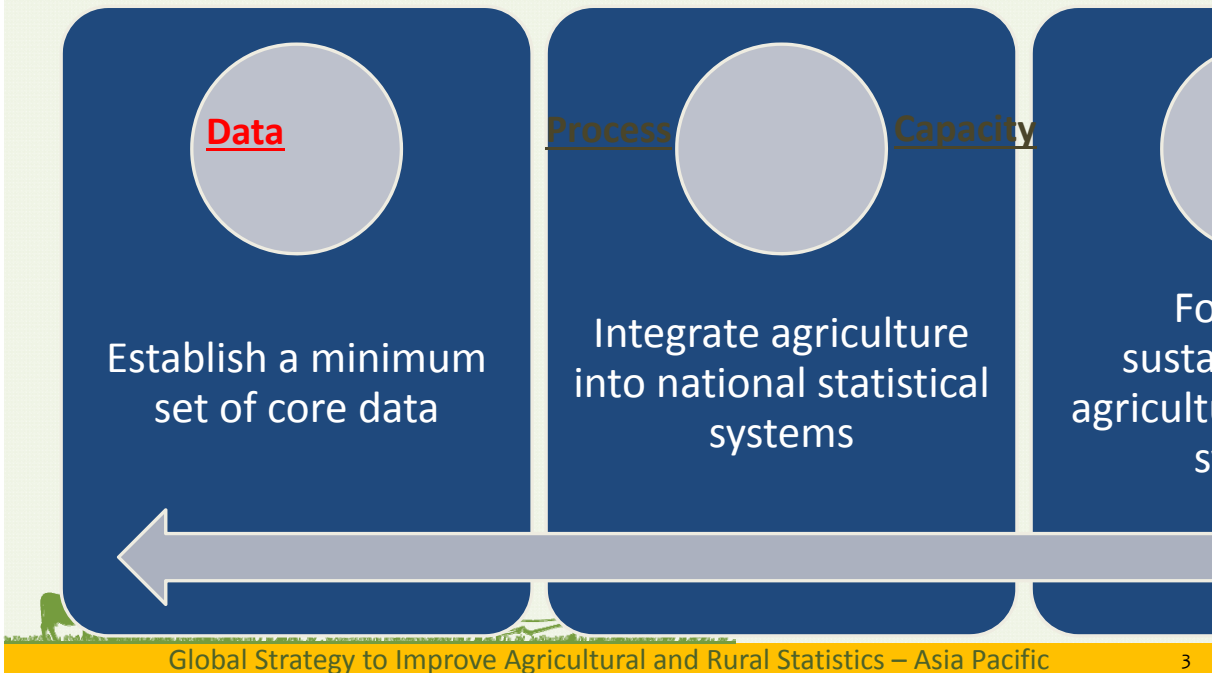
Data

Process

Capacity

Establish a minimum set of core data

Integrate agriculture into national statistical systems

Fo
susta
agricult
s

Global Strategy to Improve Agricultural and Rural Statistics – Asia Pacific

3